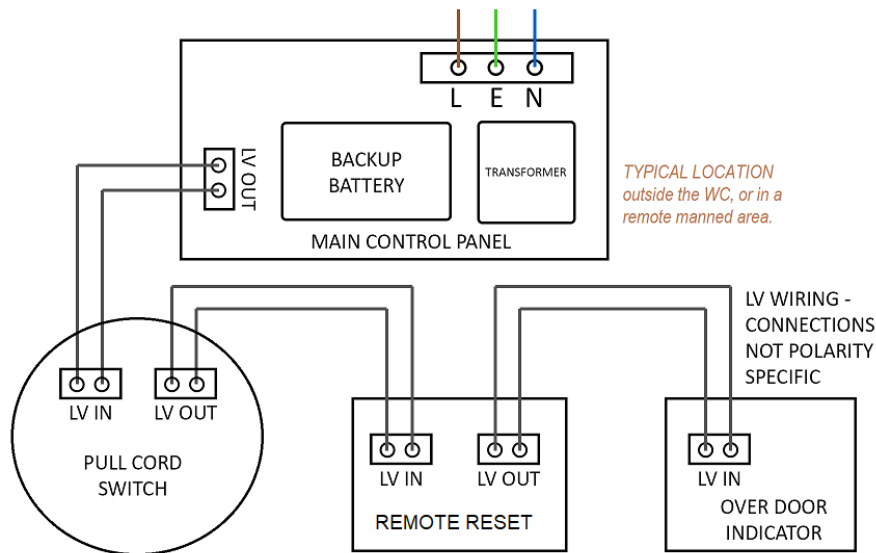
L E N

LV OUT

BACKUP BATTERY

TRANSFORMER

TYPICAL LOCATION outside the WC, or in a remote manned area.

MAIN CONTROL PANEL

LV WIRING - CONNECTIONS NOT POLARITY SPECIFIC

LV IN

LV OUT

PULL CORD SWITCH

LV IN

LV OUT

REMOTE RESET

LV IN

OVER DOOR INDICATOR